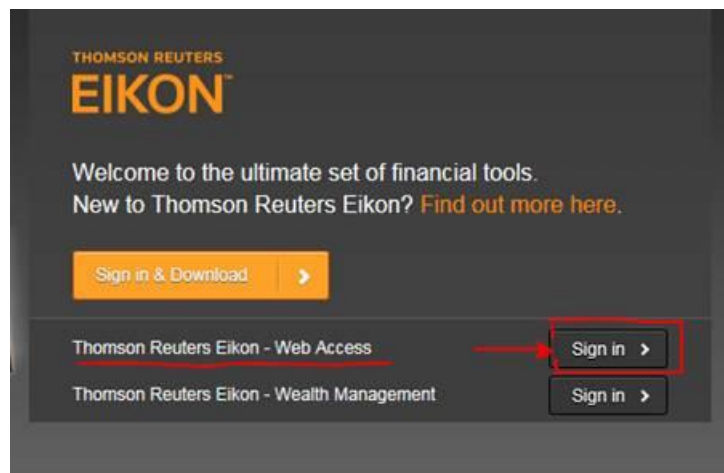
THOMSON REUTERS
EIKON™

Welcome to the ultimate set of financial tools.
New to Thomson Reuters Eikon? Find out more here.

Sign in & Download >

Thomson Reuters Eikon - Web Access
Sign in >

Thomson Reuters Eikon - Wealth Management
Sign in >